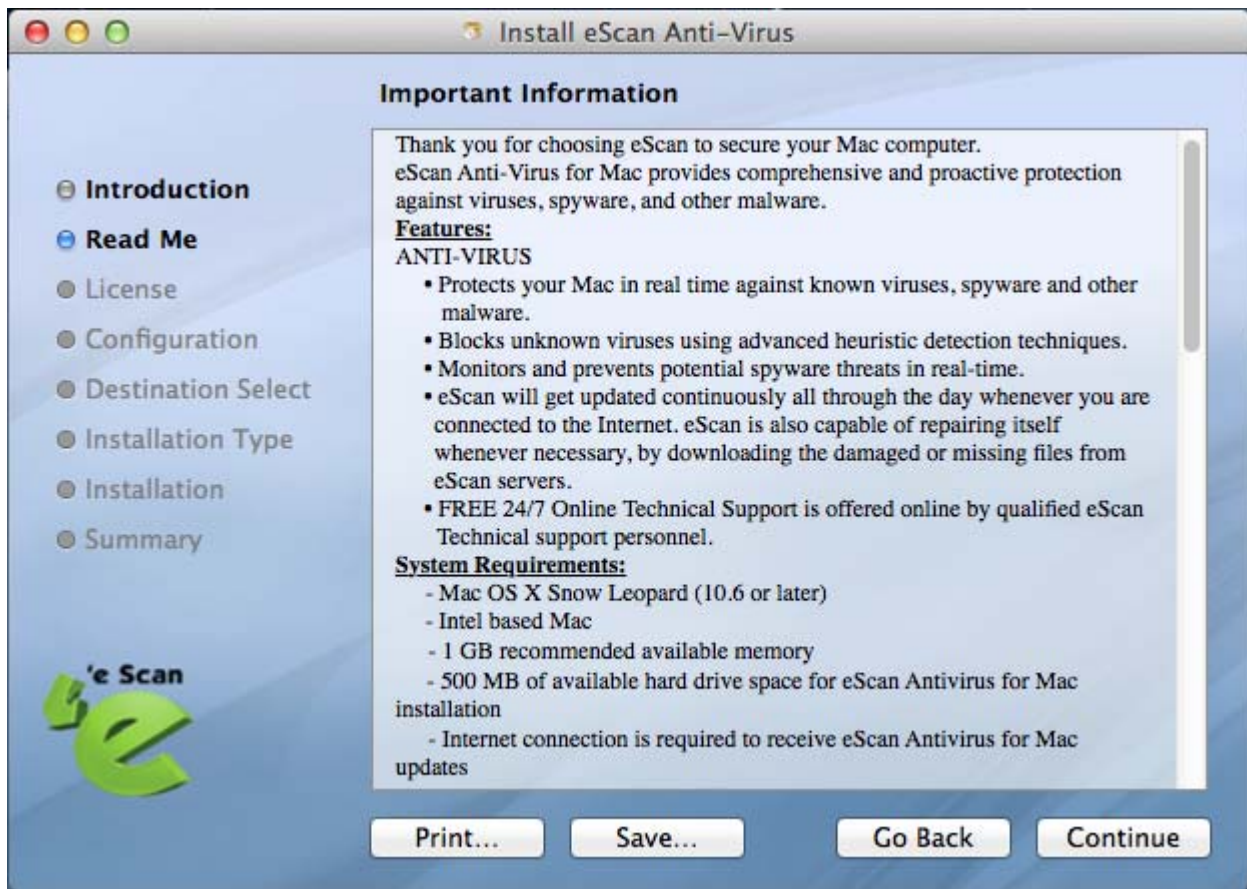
Install eScan Anti-Virus

Important Information

Introduction
Read Me
License
Configuration
Destination Select
Installation Type
Installation
Summary

'e Scan

Thank you for choosing eScan to secure your Mac computer.
eScan Anti-Virus for Mac provides comprehensive and proactive protection against viruses, spyware, and other malware.
Features:
ANTI-VIRUS
• Protects your Mac in real time against known viruses, spyware and other malware.
• Blocks unknown viruses using advanced heuristic detection techniques.
• Monitors and prevents potential spyware threats in real-time.
• eScan will get updated continuously all through the day whenever you are connected to the Internet. eScan is also capable of repairing itself whenever necessary, by downloading the damaged or missing files from eScan servers.
• FREE 24/7 Online Technical Support is offered online by qualified eScan Technical support personnel.
System Requirements:
- Mac OS X Snow Leopard (10.6 or later)
- Intel based Mac
- 1 GB recommended available memory
- 500 MB of available hard drive space for eScan Antivirus for Mac installation
- Internet connection is required to receive eScan Antivirus for Mac updates

Print... Save... Go Back Continue